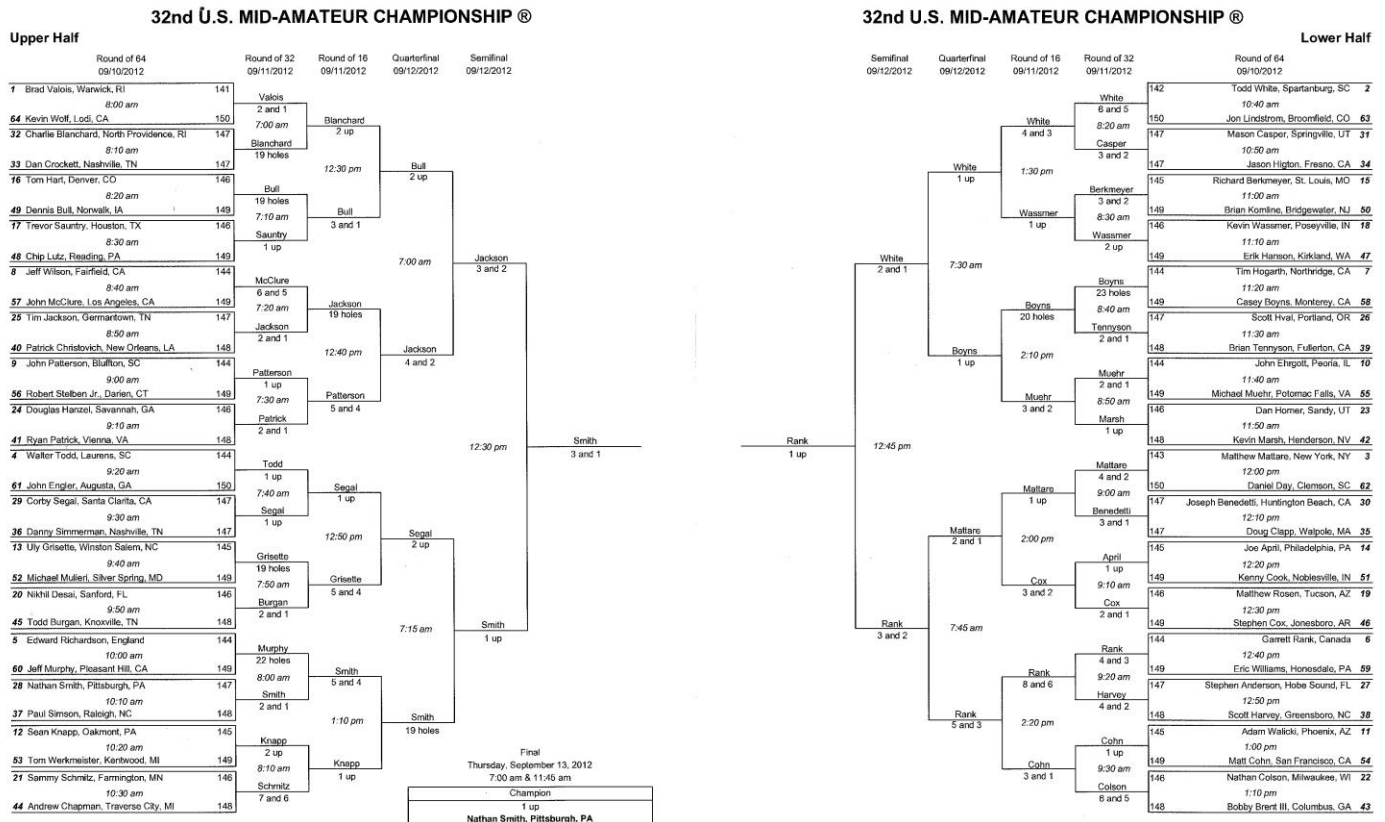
32nd U.S. MID-AMATEUR CHAMPIONSHIP ®

Upper Half

Round of 64 09/10/2012 | Round of 32 09/11/2012 | Round of 16 09/11/2012 | Quarterfinal 09/12/2012 | Semifinal 09/12/2012

1 Brad Valois, Warwick, RI 141
8:00 am
64 Kevin Wolf, Lodi, CA 150
32 Charlie Blanchard, North Providence, RI 147
8:10 am
33 Dan Crockett, Nashville, TN 147
16 Tom Hart, Denver, CO 146
8:20 am
49 Dennis Bull, Norwalk, IA 149
17 Trevor Sauntry, Houston, TX 146
8:30 am
48 Chip Lutz, Reading, PA 149
8 Jeff Wilson, Fairfield, CA 144
8:40 am
57 John McClure, Los Angeles, CA 149
25 Tim Jackson, Germantown, TN 147
8:50 am
40 Patrick Christovich, New Orleans, LA 148
9 John Patterson, Bluffton, SC 144
9:00 am
56 Robert Stelben Jr., Darien, CT 149
24 Douglas Hanzel, Savannah, GA 146
9:10 am
41 Ryan Patrick, Vienna, VA 148
4 Walter Todd, Laurens, SC 144
9:20 am
61 John Engler, Augusta, GA 150
29 Corby Segal, Santa Clarita, CA 147
9:30 am
36 Danny Simmerman, Nashville, TN 147
13 Uly Grisette, Winston Salem, NC 145
9:40 am
52 Michael Mulieri, Silver Spring, MD 149
20 Nikhil Desai, Sanford, FL 146
9:50 am
45 Todd Burgan, Knoxville, TN 148
5 Edward Richardson, England 144
10:00 am
60 Jeff Murphy, Pleasant Hill, CA 149
28 Nathan Smith, Pittsburgh, PA 147
10:10 am
37 Paul Simson, Raleigh, NC 148
12 Sean Knapp, Oakmont, PA 145
10:20 am
53 Tom Werkmeister, Kentwood, MI 149
21 Sammy Schmitz, Farmington, MN 146
10:30 am
44 Andrew Chapman, Traverse City, MI 148

Valois 2 and 1
7:00 am
Blanchard 19 holes
Bull 19 holes
7:10 am
Sauntry 1 up
McClure 6 and 5
7:20 am
Jackson 2 and 1
Patterson 1 up
7:30 am
Patrick 2 and 1
Todd 1 up
7:40 am
Segal 1 up
Grisette 19 holes
7:50 am
Burgan 2 and 1
Murphy 22 holes
8:00 am
Smith 2 and 1
Knapp 2 up
8:10 am
Schmitz 7 and 6

Blanchard 2 up
12:30 pm
Bull 3 and 1
Jackson 19 holes
12:40 pm
Patterson 5 and 4
Segal 1 up
12:50 pm
Grisette 5 and 4
Smith 5 and 4
1:10 pm
Knapp 1 up

Bull 2 up
7:00 am
Jackson 4 and 2
Segal 2 up
7:15 am
Smith 19 holes

Jackson 3 and 2
12:30 pm
Smith 1 up

Smith 3 and 1

Final
Thursday, September 13, 2012
7:00 am & 11:45 am
Champion
1 up
Nathan Smith, Pittsburgh, PA

32nd U.S. MID-AMATEUR CHAMPIONSHIP ®

Lower Half

Semifinal 09/12/2012 | Quarterfinal 09/12/2012 | Round of 16 09/11/2012 | Round of 32 09/11/2012 | Round of 64 09/10/2012

142 Todd White, Spartanburg, SC 2
10:40 am
150 Jon Lindstrom, Broomfield, CO 63
147 Mason Casper, Springville, UT 31
10:50 am
147 Jason Higton, Fresno, CA 34
145 Richard Berkmeyer, St. Louis, MO 15
11:00 am
149 Brian Komline, Bridgewater, NJ 50
146 Kevin Wassmer, Poseyville, IN 18
11:10 am
149 Erik Hanson, Kirkland, WA 47
144 Tim Hogarth, Northridge, CA 7
11:20 am
149 Casey Boyns, Monterey, CA 58
147 Scott Hval, Portland, OR 26
11:30 am
148 Brian Tennyson, Fullerton, CA 39
144 John Ehrgott, Peoria, IL 10
11:40 am
149 Michael Muehr, Potomac Falls, VA 55
146 Dan Horner, Sandy, UT 23
11:50 am
148 Kevin Marsh, Henderson, NV 42
143 Matthew Mattare, New York, NY 3
12:00 pm
150 Daniel Day, Clemson, SC 62
147 Joseph Benedetti, Huntington Beach, CA 30
12:10 pm
147 Doug Clapp, Walpole, MA 35
145 Joe April, Philadelphia, PA 14
12:20 pm
149 Kenny Cook, Noblesville, IN 51
146 Matthew Rosen, Tucson, AZ 19
12:30 pm
149 Stephen Cox, Jonesboro, AR 46
144 Garrett Rank, Canada 6
12:40 pm
149 Eric Williams, Honesdale, PA 59
147 Stephen Anderson, Hobe Sound, FL 27
12:50 pm
148 Scott Harvey, Greensboro, NC 38
145 Adam Walicki, Phoenix, AZ 11
1:00 pm
149 Matt Cohn, San Francisco, CA 54
146 Nathan Colson, Milwaukee, WI 22
1:10 pm
148 Bobby Brent III, Columbus, GA 43

White 6 and 5
8:20 am
Casper 3 and 2
Berkmeyer 3 and 2
8:30 am
Wassmer 2 up
Boyns 23 holes
8:40 am
Tennyson 2 and 1
Muehr 2 and 1
8:50 am
Marsh 1 up
Mattare 4 and 2
9:00 am
Benedetti 3 and 1
April 1 up
9:10 am
Cox 2 and 1
Rank 4 and 3
9:20 am
Harvey 4 and 2
Cohn 1 up
9:30 am
Colson 6 and 5

White 4 and 3
1:30 pm
Wassmer 1 up
Boyns 20 holes
2:10 pm
Muehr 3 and 2
Mattare 1 up
2:00 pm
Cox 3 and 2
Rank 8 and 6
2:20 pm
Cohn 3 and 1

White 1 up
7:30 am
Boyns 1 up
Mattare 2 and 1
7:45 am
Rank 5 and 3

White 2 and 1
12:45 pm
Rank 3 and 2

Rank 1 up